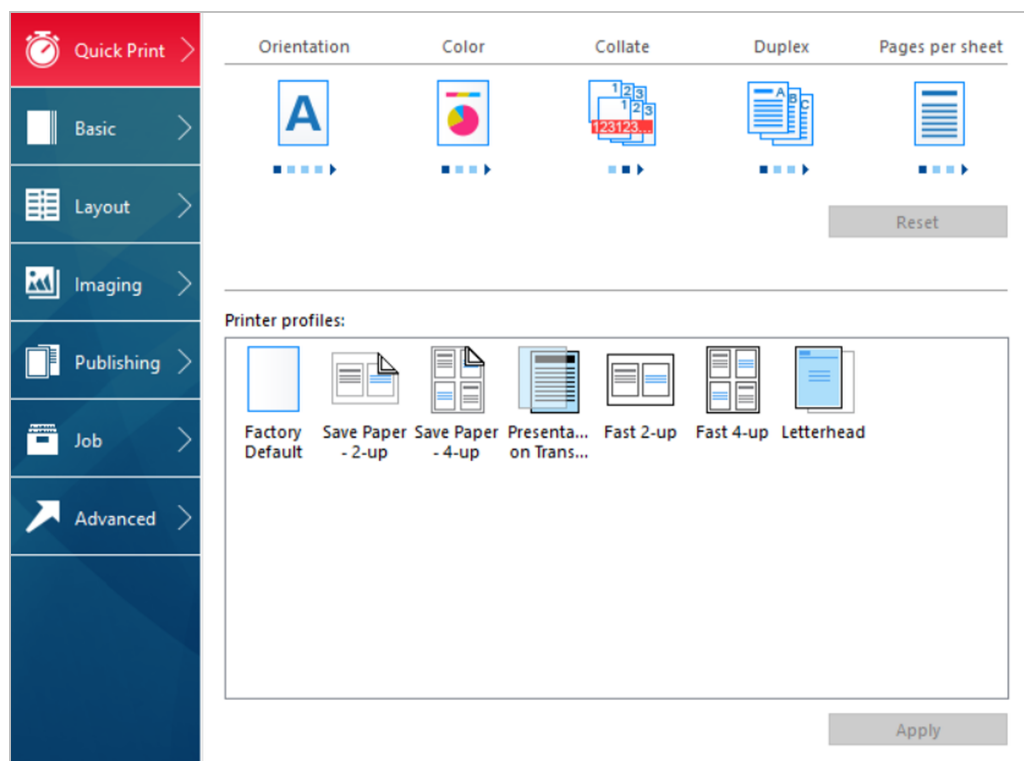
Quick Print
Basic
Layout
Imaging
Publishing
Job
Advanced

Orientation
Color
Collate
Duplex
Pages per sheet

A

1 2 3
1 2 3
123123...

A B C

Reset

Printer profiles:

Factory Default
Save Paper - 2-up
Save Paper - 4-up
Presenta... on Trans...
Fast 2-up
Fast 4-up
Letterhead

Apply